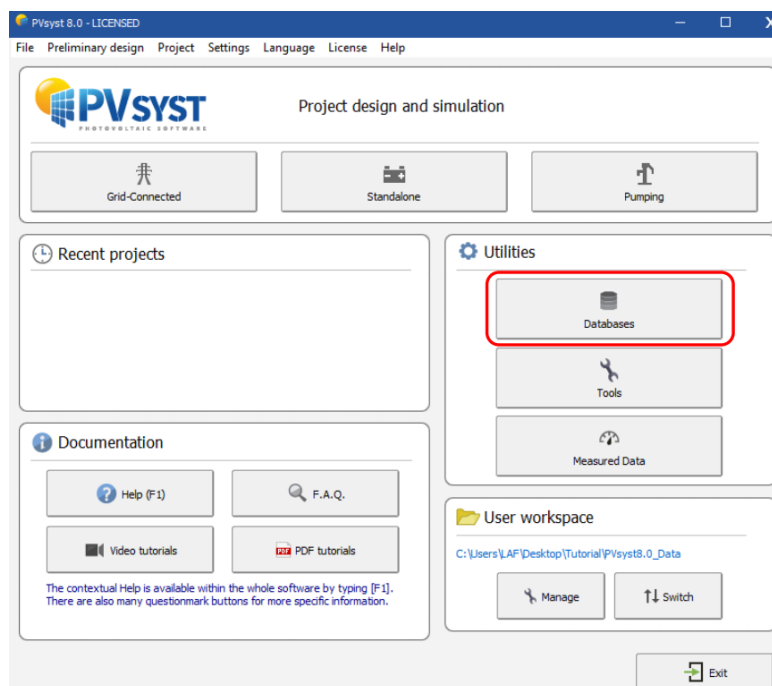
PVsyst 8.0 - LICENSED

File Preliminary design Project Settings Language License Help

PVSYST
PHOTOVOLTAIC SOFTWARE

Project design and simulation

Grid-Connected

Standalone

Pumping

Recent projects

Utilities

Databases

Tools

Measured Data

Documentation

Help (F1)

F.A.Q.

Video tutorials

PDF tutorials

The contextual Help is available within the whole software by typing [F1]. There are also many questionmark buttons for more specific information.

User workspace

C:\Users\LAF\Desktop\Tutorial\PVsyst8.0_Data

Manage

Switch

Exit